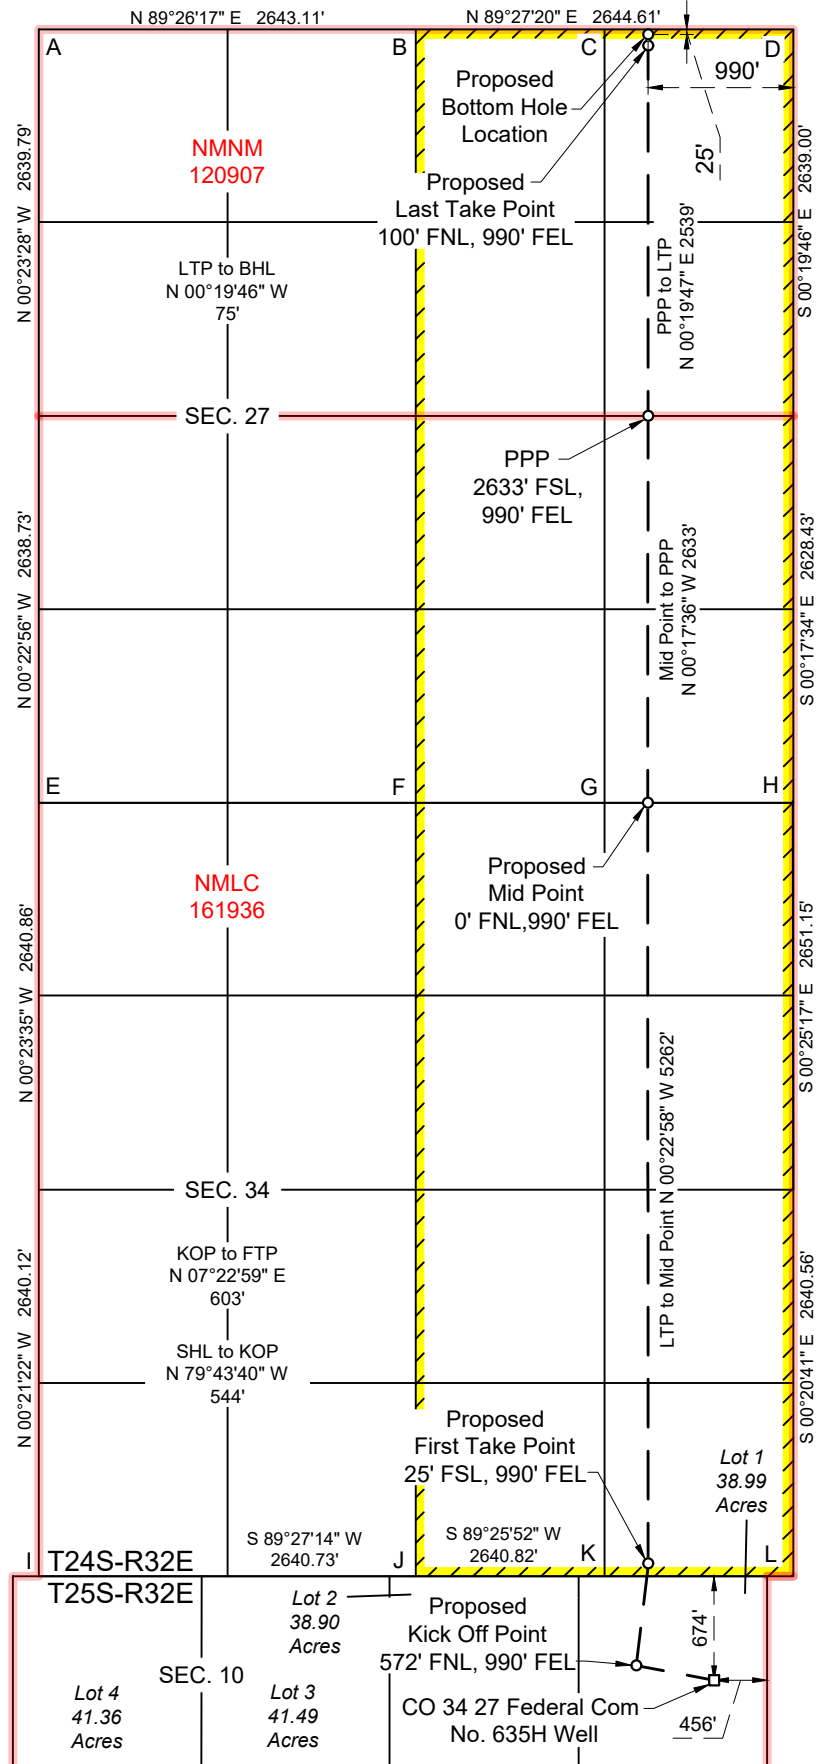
N 89°26'17" E 2643.11'
N 89°27'20" E 2644.61'

A
B
C
D

Proposed
Bottom Hole
Location

990'

25'

NMNM
120907

Proposed
Last Take Point
100' FNL, 990' FEL

N 00°23'28" W 2639.79'

S 00°19'46" E 2639.00'

LTP to BHL
N 00°19'46" W
75'

PPP to LTP
N 00°19'47" E 2539'

SEC. 27

PPP
2633' FSL,
990' FEL

N 00°22'56" W 2638.73'

S 00°17'34" E 2628.43'

Mid Point to PPP
N 00°17'36" W 2633'

E
F
G
H

NMLC
161936

Proposed
Mid Point
0' FNL,990' FEL

N 00°23'35" W 2640.86'

S 00°25'17" E 2651.15'

LTP to Mid Point N 00°22'58" W 5262'

SEC. 34

KOP to FTP
N 07°22'59" E
603'

SHL to KOP
N 79°43'40" W
544'

N 00°21'22" W 2640.12'

S 00°20'41" E 2640.56'

Proposed
First Take Point
25' FSL, 990' FEL

Lot 1
38.99
Acres

I
T24S-R32E
S 89°27'14" W
2640.73'
J
S 89°25'52" W
2640.82'
K
L

T25S-R32E

Lot 2
38.90
Acres

Proposed
Kick Off Point
572' FNL, 990' FEL

674'

SEC. 10

Lot 4
41.36
Acres

Lot 3
41.49
Acres

CO 34 27 Federal Com
No. 635H Well

456'